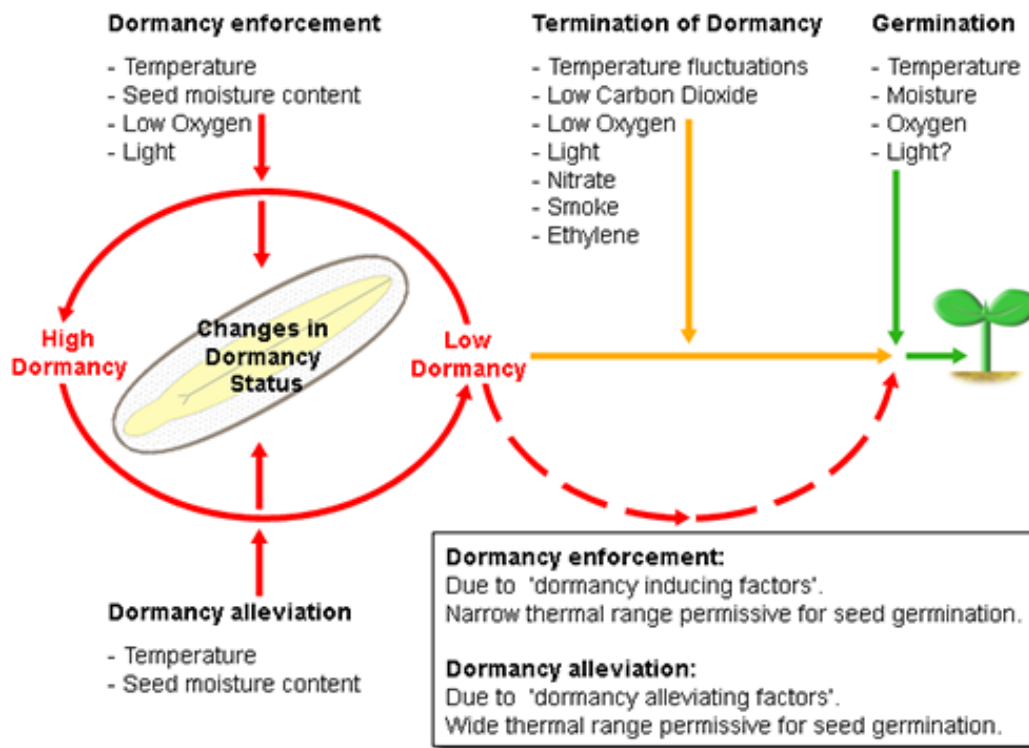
Dormancy enforcement

- Temperature
- Seed moisture content
- Low Oxygen
- Light

Termination of Dormancy

- Temperature fluctuations
- Low Carbon Dioxide
- Low Oxygen
- Light
- Nitrate
- Smoke
- Ethylene

Germination

- Temperature
- Moisture
- Oxygen
- Light?

High Dormancy

Changes in Dormancy Status

Low Dormancy

Dormancy alleviation

- Temperature
- Seed moisture content

Dormancy enforcement:
Due to 'dormancy inducing factors'.
Narrow thermal range permissive for seed germination.

Dormancy alleviation:
Due to 'dormancy alleviating factors'.
Wide thermal range permissive for seed germination.